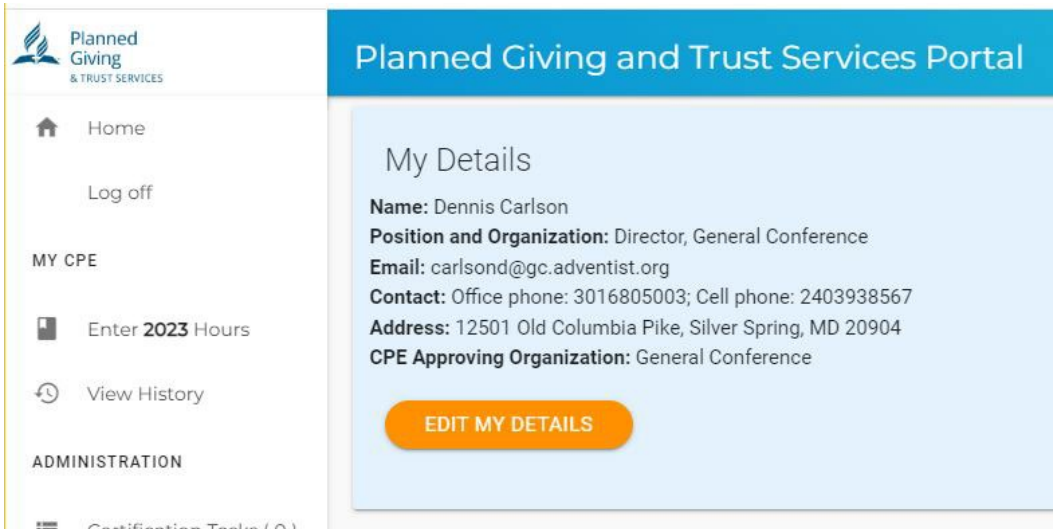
Planned Giving & TRUST SERVICES

Planned Giving and Trust Services Portal

Home

Log off

MY CPE

Enter **2023** Hours

View History

ADMINISTRATION

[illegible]

My Details

**Name:** Dennis Carlson
**Position and Organization:** Director, General Conference
**Email:** carlsond@gc.adventist.org
**Contact:** Office phone: 3016805003; Cell phone: 2403938567
**Address:** 12501 Old Columbia Pike, Silver Spring, MD 20904
**CPE Approving Organization:** General Conference

EDIT MY DETAILS